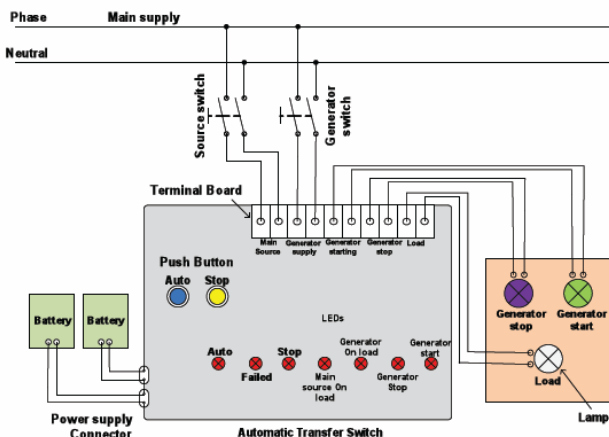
Phase Main supply

Neutral

Source switch

Generator switch

Terminal Board

Main Source

Generator supply

Generator starting

Generator stop

Load

Push Button

Auto

Stop

LEDs

Auto

Failed

Stop

Main source On load

Generator On load

Generator Stop

Generator start

Battery

Battery

Power supply Connector

Automatic Transfer Switch

Generator stop

Generator start

Load

Lamp